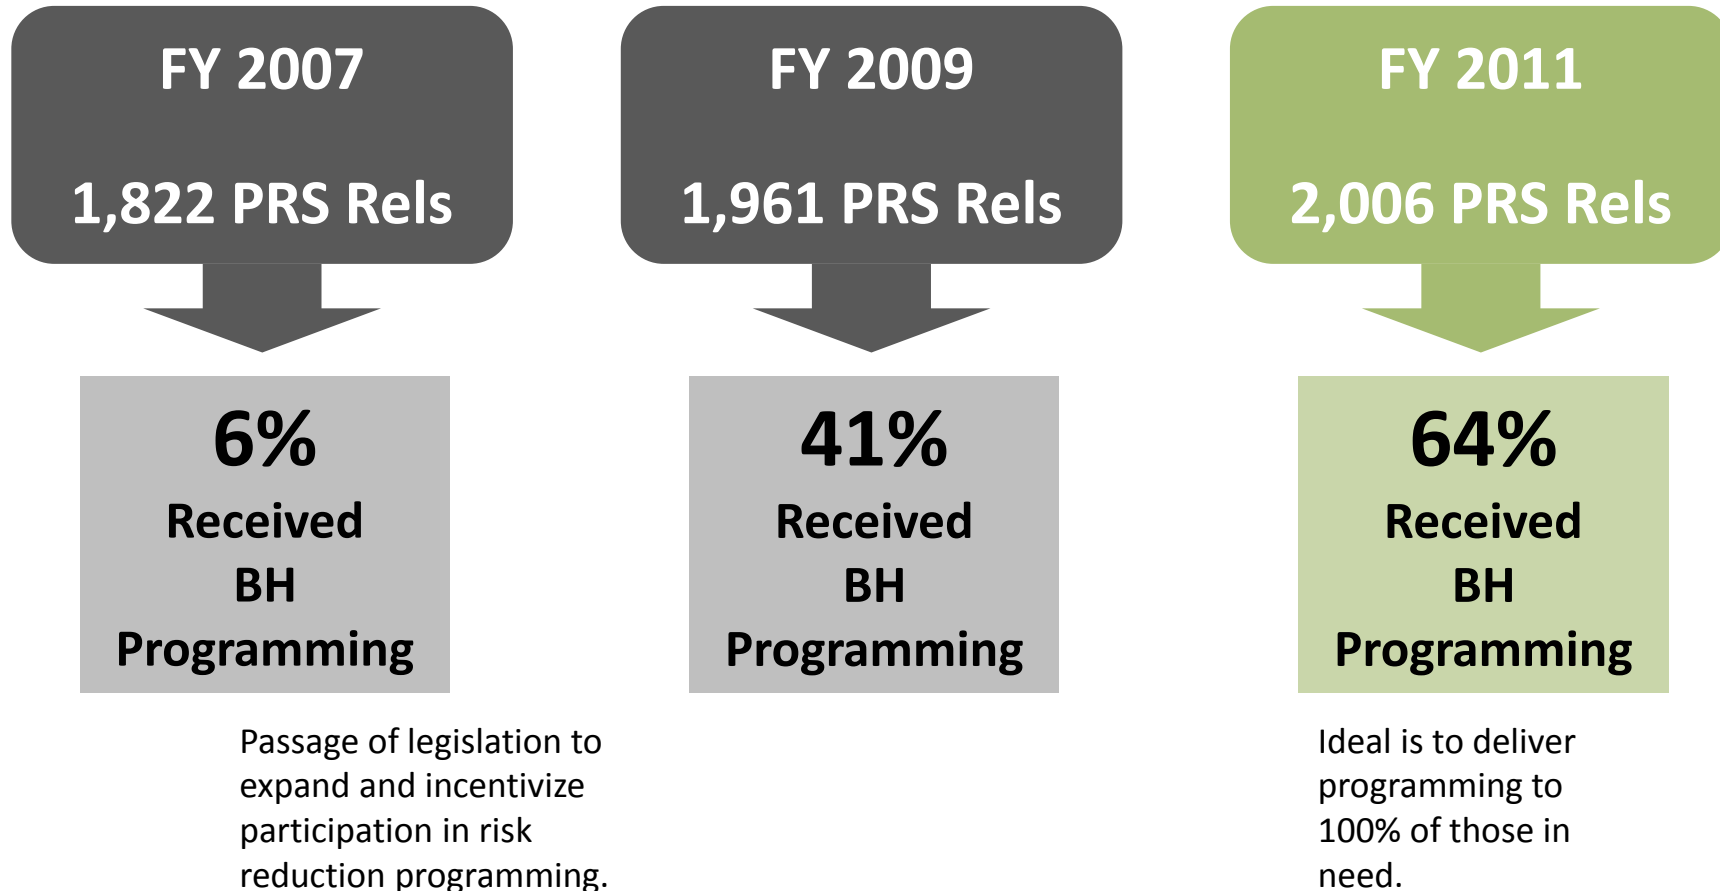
FY 2007

1,822 PRS Rels

6%
Received
BH
Programming

FY 2009

1,961 PRS Rels

41%
Received
BH
Programming

FY 2011

2,006 PRS Rels

64%
Received
BH
Programming

Passage of legislation to expand and incentivize participation in risk reduction programming.

Ideal is to deliver programming to 100% of those in need.